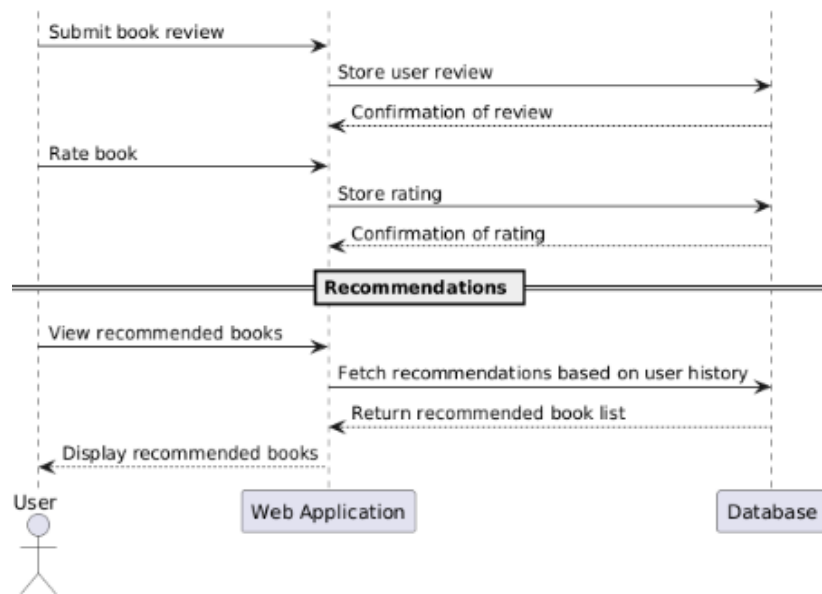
Submit book review
Store user review
Confirmation of review
Rate book
Store rating
Confirmation of rating
Recommendations
View recommended books
Fetch recommendations based on user history
Return recommended book list
Display recommended books
User
Web Application
Database